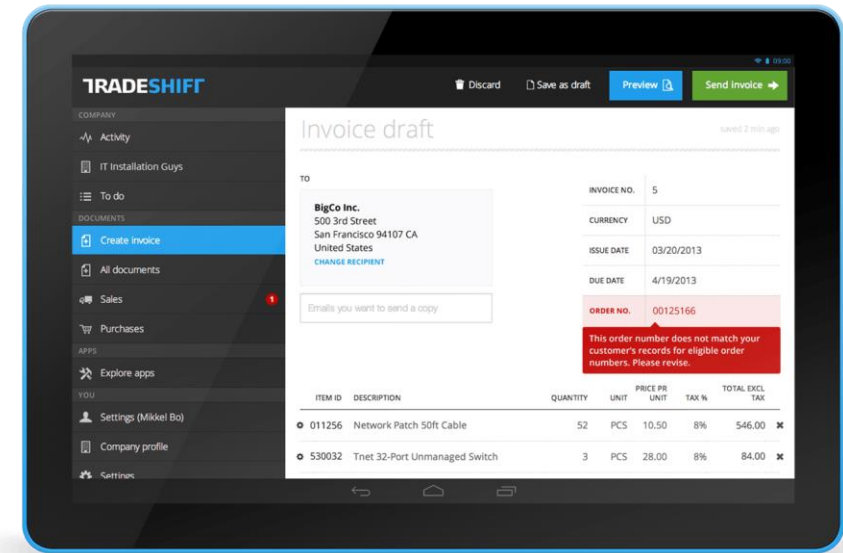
09:00

TRADESHIFT

Discard
Save as draft
Preview
Send invoice

COMPANY
Activity
IT Installation Guys
To do
DOCUMENTS
Create invoice
All documents
Sales 1
Purchases
APPS
Explore apps
YOU
Settings (Mikkel Bo)
Company profile
Settings

Invoice draft

saved 2 min ago

TO

BigCo Inc.
500 3rd Street
San Francisco 94107 CA
United States
CHANGE RECIPIENT

Emails you want to send a copy

| INVOICE NO. | 5 |
|---|---|
| CURRENCY | USD |
| ISSUE DATE | 03/20/2013 |
| DUE DATE | 4/19/2013 |
| ORDER NO. | 00125166 |

This order number does not match your customer's records for eligible order numbers. Please revise.

| ITEM ID | DESCRIPTION | QUANTITY | UNIT | PRICE PR UNIT | TAX % | TOTAL EXCL TAX |
|---|---|---|---|---|---|---|
| 011256 | Network Patch 50ft Cable | 52 | PCS | 10.50 | 8% | 546.00 |
| 530032 | Tnet 32-Port Unmanaged Switch | 3 | PCS | 28.00 | 8% | 84.00 |